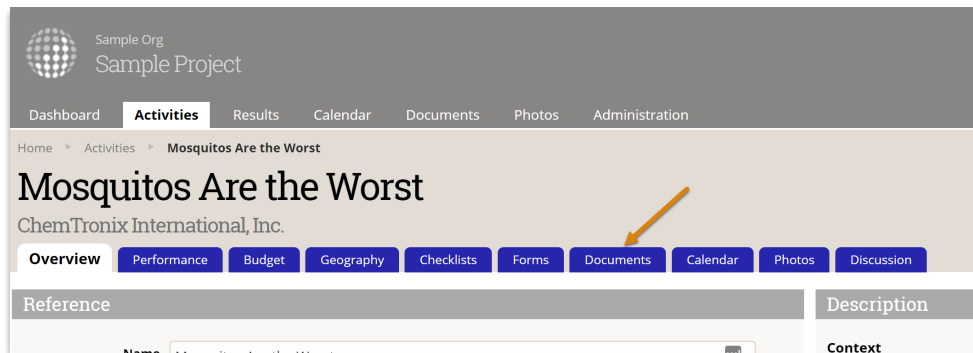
Sample Org
Sample Project

Dashboard Activities Results Calendar Documents Photos Administration

Home ▸ Activities ▸ Mosquitos Are the Worst

Mosquitos Are the Worst

ChemTronix International, Inc.

Overview Performance Budget Geography Checklists Forms Documents Calendar Photos Discussion

Reference

Description

Name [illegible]

Context